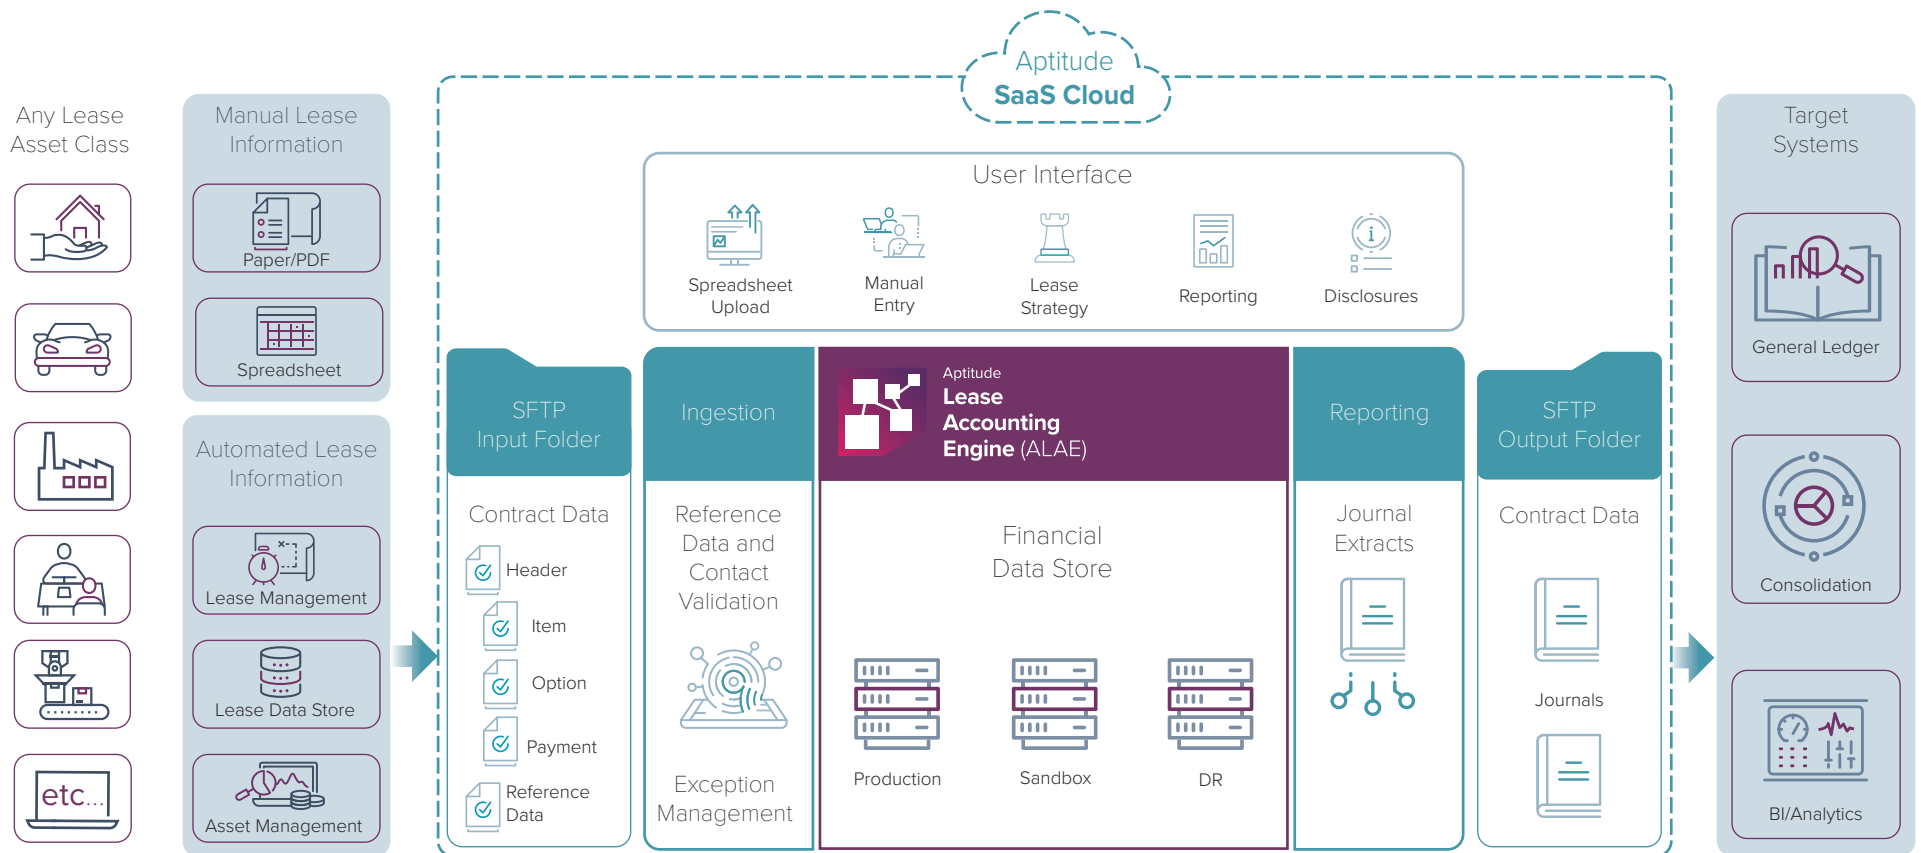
Any Lease Asset Class

etc...

Manual Lease Information

Paper/PDF

Spreadsheet

Automated Lease Information

Lease Management

Lease Data Store

Asset Management

Aptitude
SaaS Cloud

User Interface

Spreadsheet Upload

Manual Entry

Lease Strategy

Reporting

Disclosures

SFTP Input Folder

Contract Data

Header

Item

Option

Payment

Reference Data

Ingestion

Reference Data and Contact Validation

Exception Management

Aptitude
Lease Accounting Engine (ALAE)

Financial Data Store

Production

Sandbox

DR

Reporting

Journal Extracts

SFTP Output Folder

Contract Data

Journals

Target Systems

General Ledger

Consolidation

BI/Analytics